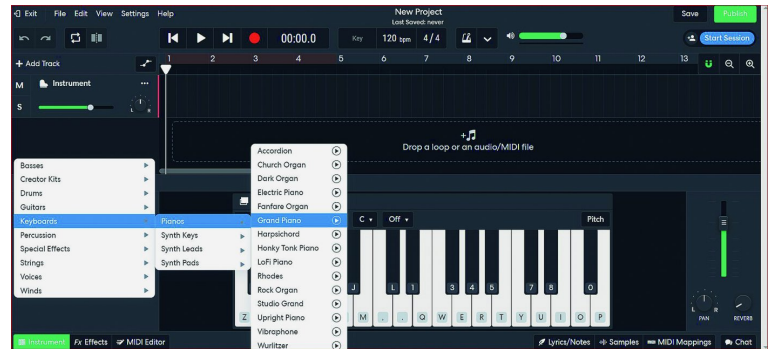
Exit File Edit View Settings Help

New Project
Last Saved: never

Save Publish

00:00.0 Key 120 bpm 4/4

Start Session

+ Add Track

1 2 3 4 5 6 7 8 9 10 11 12 13

M Instrument
S

+♫
Drop a loop or an audio/MIDI file

Basses
Creator Kits
Drums
Guitars
Keyboards
Percussion
Special Effects
Strings
Voices
Winds

Pianos
Synth Keys
Synth Leads
Synth Pads

Accordion
Church Organ
Dark Organ
Electric Piano
Fanfare Organ
Grand Piano
Harpsichord
Honky Tonk Piano
LoFi Piano
Rhodes
Rock Organ
Studio Grand
Upright Piano
Vibraphone
Wurlitzer

C Off Pitch

J L 1 3 4 6 7 8 0

Z M , . Q W E R T Y U I O P

PAN REVERB

Instrument Fx Effects MIDI Editor

Lyrics/Notes Samples MIDI Mappings Chat